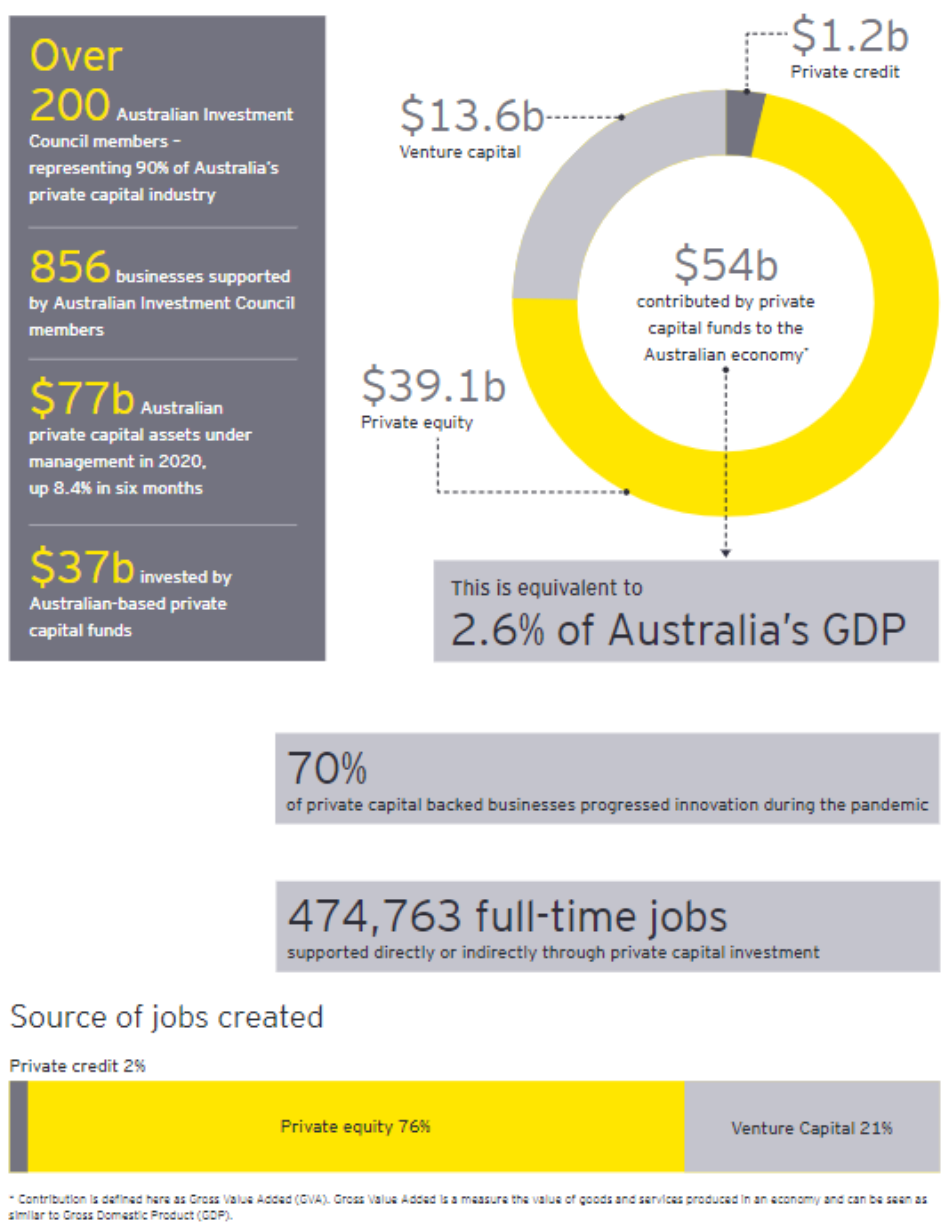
Over 200 Australian Investment Council members – representing 90% of Australia's private capital industry

856 businesses supported by Australian Investment Council members

$77b Australian private capital assets under management in 2020, up 8.4% in six months

$37b invested by Australian-based private capital funds

$1.2b
Private credit

$13.6b
Venture capital

$54b
contributed by private capital funds to the Australian economy*

$39.1b
Private equity

This is equivalent to
2.6% of Australia's GDP

70%
of private capital backed businesses progressed innovation during the pandemic

474,763 full-time jobs
supported directly or indirectly through private capital investment

Source of jobs created

Private credit 2%

Private equity 76%

Venture Capital 21%

* Contribution is defined here as Gross Value Added (GVA). Gross Value Added is a measure the value of goods and services produced in an economy and can be seen as similar to Gross Domestic Product (GDP).